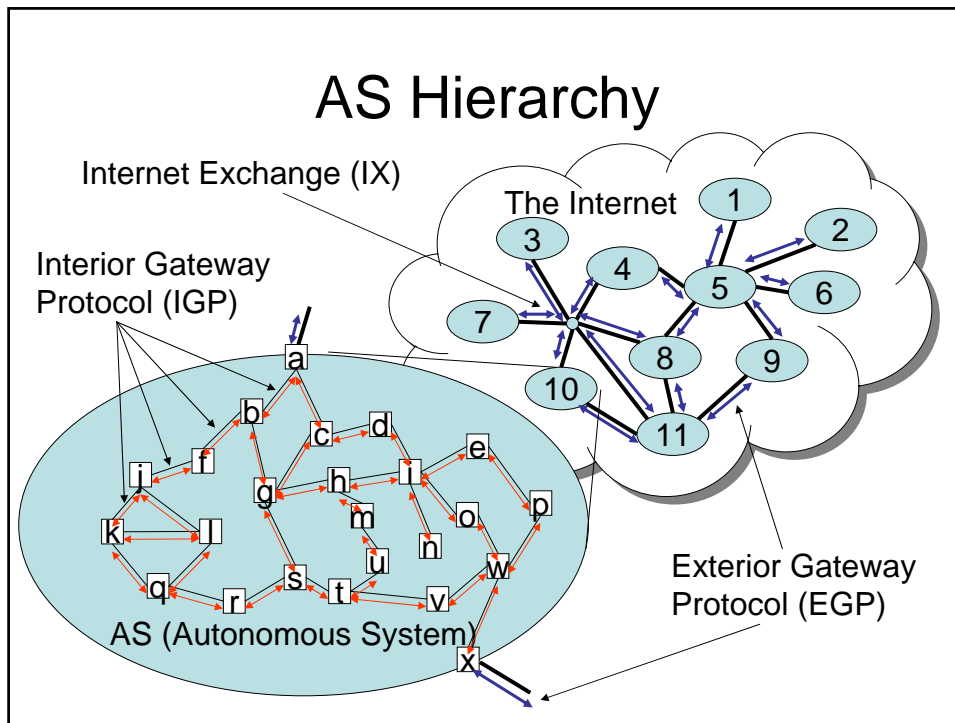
AS Hierarchy

Internet Exchange (IX)

The Internet

Interior Gateway Protocol (IGP)

1
2
3
4
5
6
7
8
9
10
11

a
b
c
d
e
f
g
h
i
j
k
l
m
n
o
p
q
r
s
t
u
v
w
x

AS (Autonomous System)

Exterior Gateway Protocol (EGP)